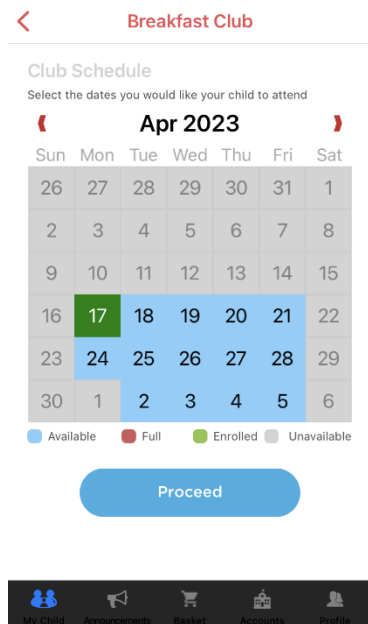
Breakfast Club

Club Schedule

Select the dates you would like your child to attend

Apr 2023

| Sun | Mon | Tue | Wed | Thu | Fri | Sat |
|---|---|---|---|---|---|---|
| 26 | 27 | 28 | 29 | 30 | 31 | 1 |
| 2 | 3 | 4 | 5 | 6 | 7 | 8 |
| 9 | 10 | 11 | 12 | 13 | 14 | 15 |
| 16 | 17 | 18 | 19 | 20 | 21 | 22 |
| 23 | 24 | 25 | 26 | 27 | 28 | 29 |
| 30 | 1 | 2 | 3 | 4 | 5 | 6 |

Available Full Enrolled Unavailable

Proceed

My Child Announcements Basket Accounts Profile